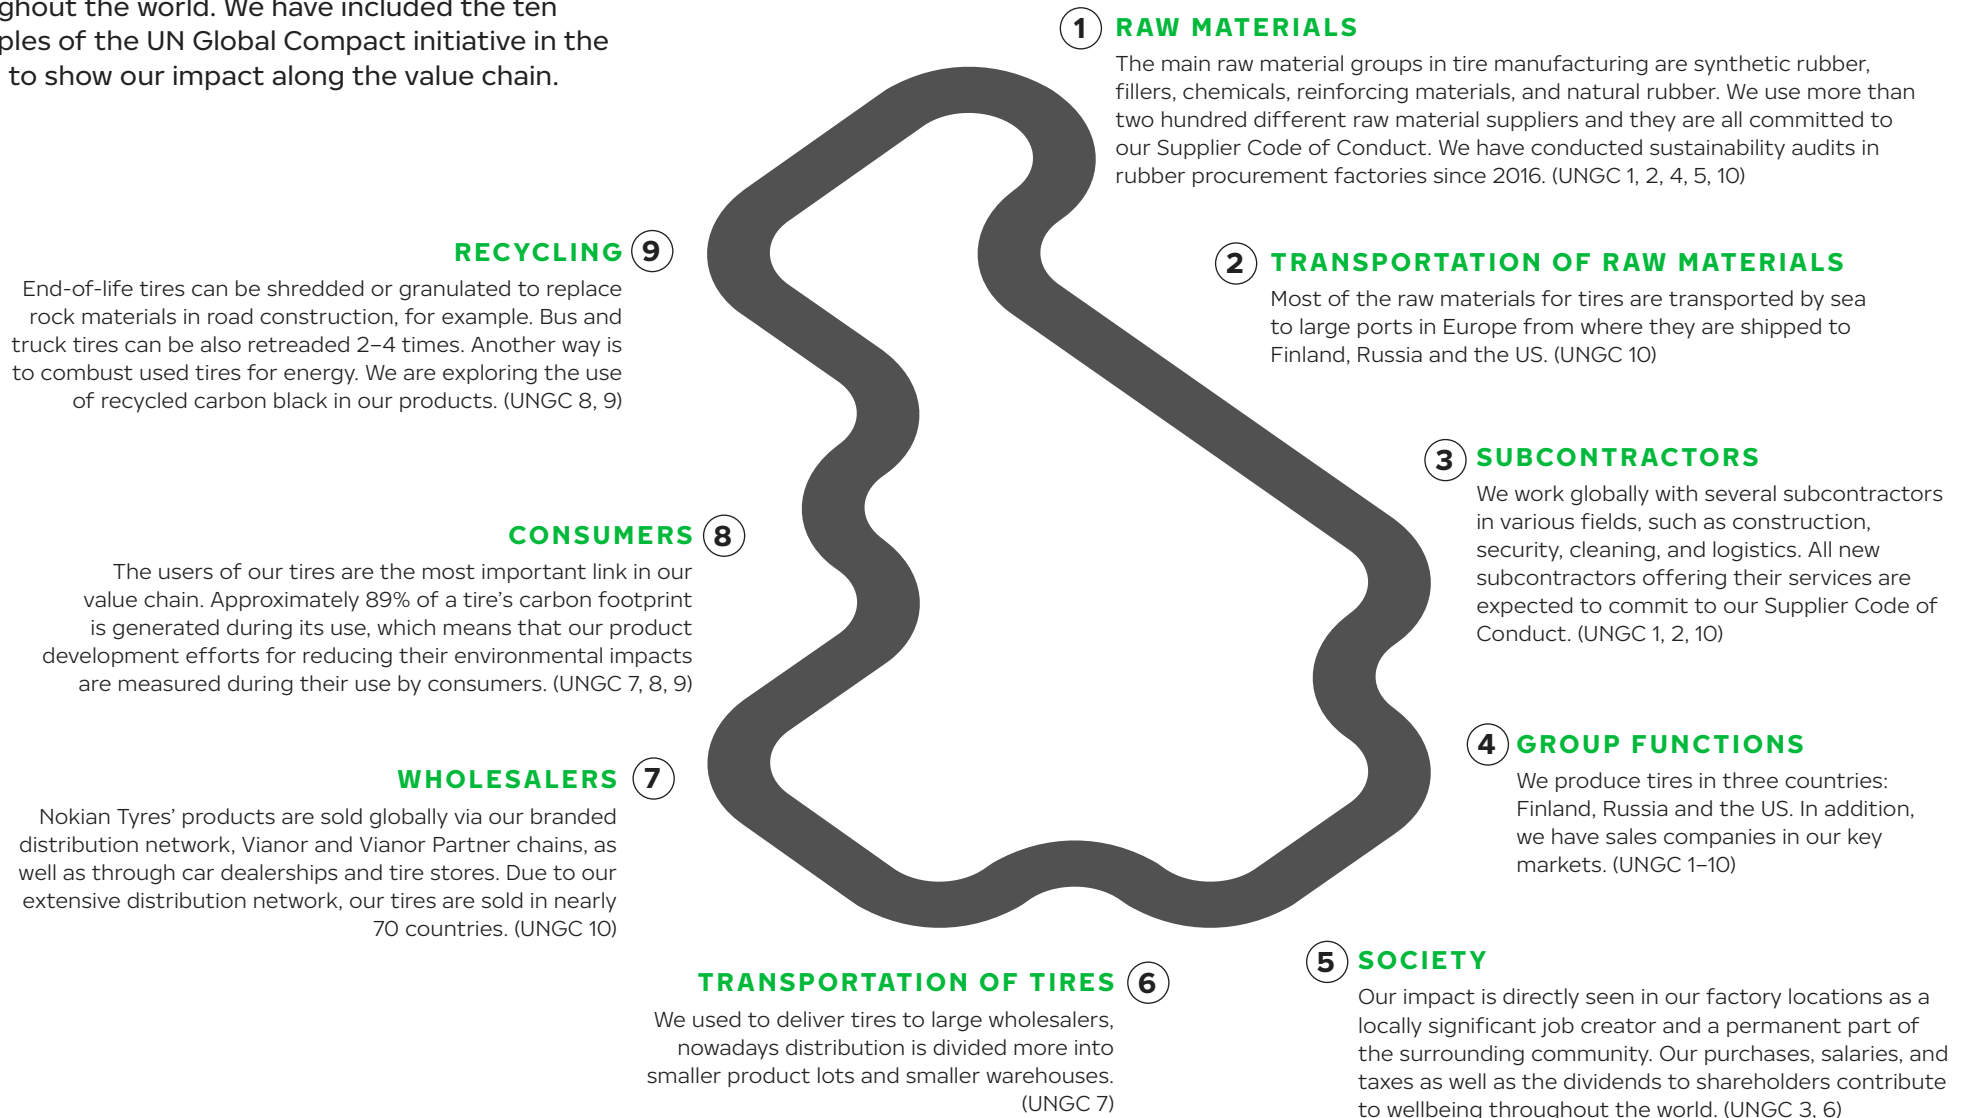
ghout the world. We have included the ten ples of the UN Global Compact initiative in the to show our impact along the value chain.

1 RAW MATERIALS
The main raw material groups in tire manufacturing are synthetic rubber, fillers, chemicals, reinforcing materials, and natural rubber. We use more than two hundred different raw material suppliers and they are all committed to our Supplier Code of Conduct. We have conducted sustainability audits in rubber procurement factories since 2016. (UNGC 1, 2, 4, 5, 10)

2 TRANSPORTATION OF RAW MATERIALS
Most of the raw materials for tires are transported by sea to large ports in Europe from where they are shipped to Finland, Russia and the US. (UNGC 10)

3 SUBCONTRACTORS
We work globally with several subcontractors in various fields, such as construction, security, cleaning, and logistics. All new subcontractors offering their services are expected to commit to our Supplier Code of Conduct. (UNGC 1, 2, 10)

4 GROUP FUNCTIONS
We produce tires in three countries: Finland, Russia and the US. In addition, we have sales companies in our key markets. (UNGC 1–10)

5 SOCIETY
Our impact is directly seen in our factory locations as a locally significant job creator and a permanent part of the surrounding community. Our purchases, salaries, and taxes as well as the dividends to shareholders contribute to wellbeing throughout the world. (UNGC 3, 6)

TRANSPORTATION OF TIRES 6
We used to deliver tires to large wholesalers, nowadays distribution is divided more into smaller product lots and smaller warehouses. (UNGC 7)

WHOLESALERS 7
Nokian Tyres' products are sold globally via our branded distribution network, Vianor and Vianor Partner chains, as well as through car dealerships and tire stores. Due to our extensive distribution network, our tires are sold in nearly 70 countries. (UNGC 10)

CONSUMERS 8
The users of our tires are the most important link in our value chain. Approximately 89% of a tire's carbon footprint is generated during its use, which means that our product development efforts for reducing their environmental impacts are measured during their use by consumers. (UNGC 7, 8, 9)

RECYCLING 9
End-of-life tires can be shredded or granulated to replace rock materials in road construction, for example. Bus and truck tires can be also retreaded 2–4 times. Another way is to combust used tires for energy. We are exploring the use of recycled carbon black in our products. (UNGC 8, 9)